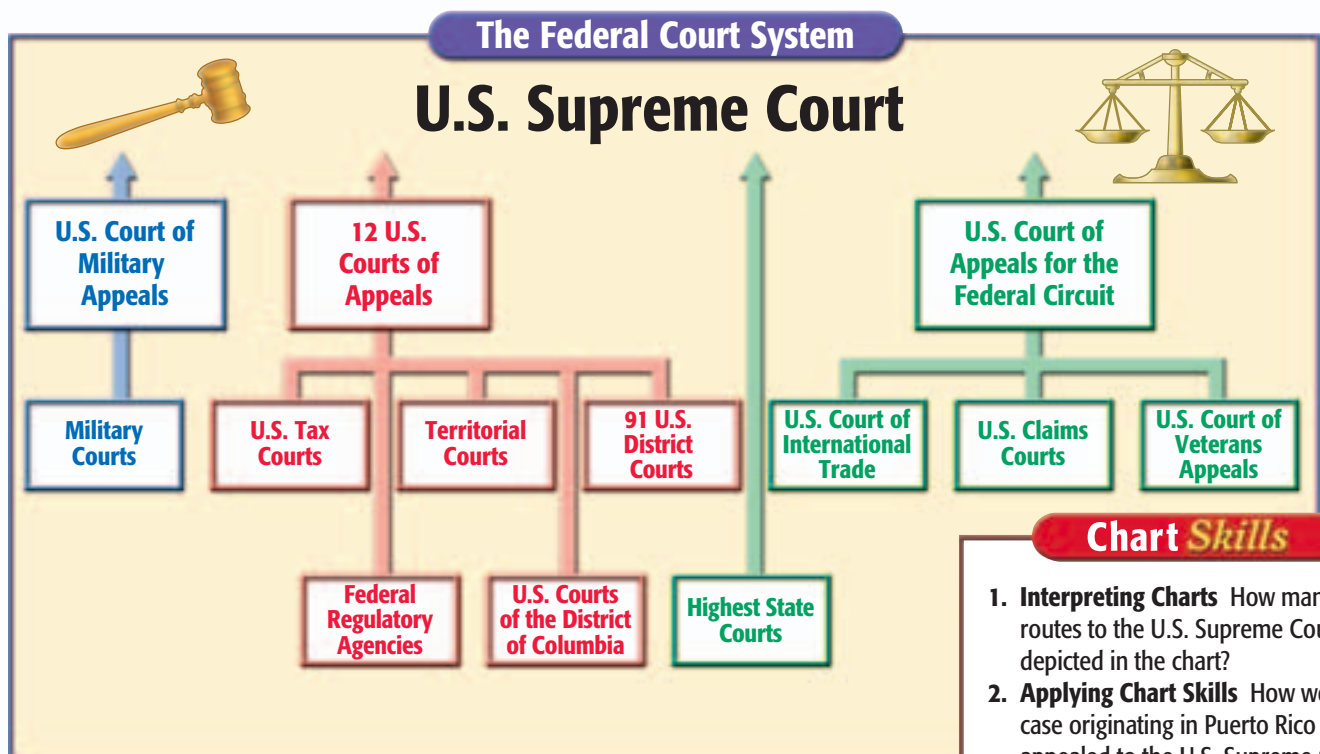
The Federal Court System

U.S. Supreme Court

U.S. Court of Military Appeals

12 U.S. Courts of Appeals

U.S. Court of Appeals for the Federal Circuit

Military Courts

U.S. Tax Courts

Territorial Courts

91 U.S. District Courts

U.S. Court of International Trade

U.S. Claims Courts

U.S. Court of Veterans Appeals

Federal Regulatory Agencies

U.S. Courts of the District of Columbia

Highest State Courts

Chart Skills

1. Interpreting Charts How mar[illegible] routes to the U.S. Supreme Cou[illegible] depicted in the chart?

2. Applying Chart Skills How w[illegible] case originating in Puerto Rico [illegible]